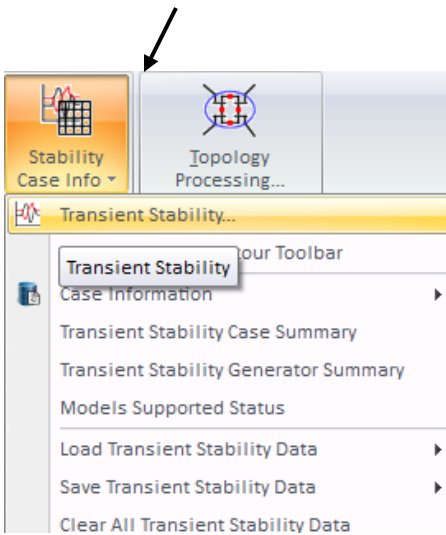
Stability Case Info

Topology Processing...

Transient Stability...

Transient Stability

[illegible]our Toolbar

Case Information

Transient Stability Case Summary

Transient Stability Generator Summary

Models Supported Status

Load Transient Stability Data

Save Transient Stability Data

Clear All Transient Stability Data